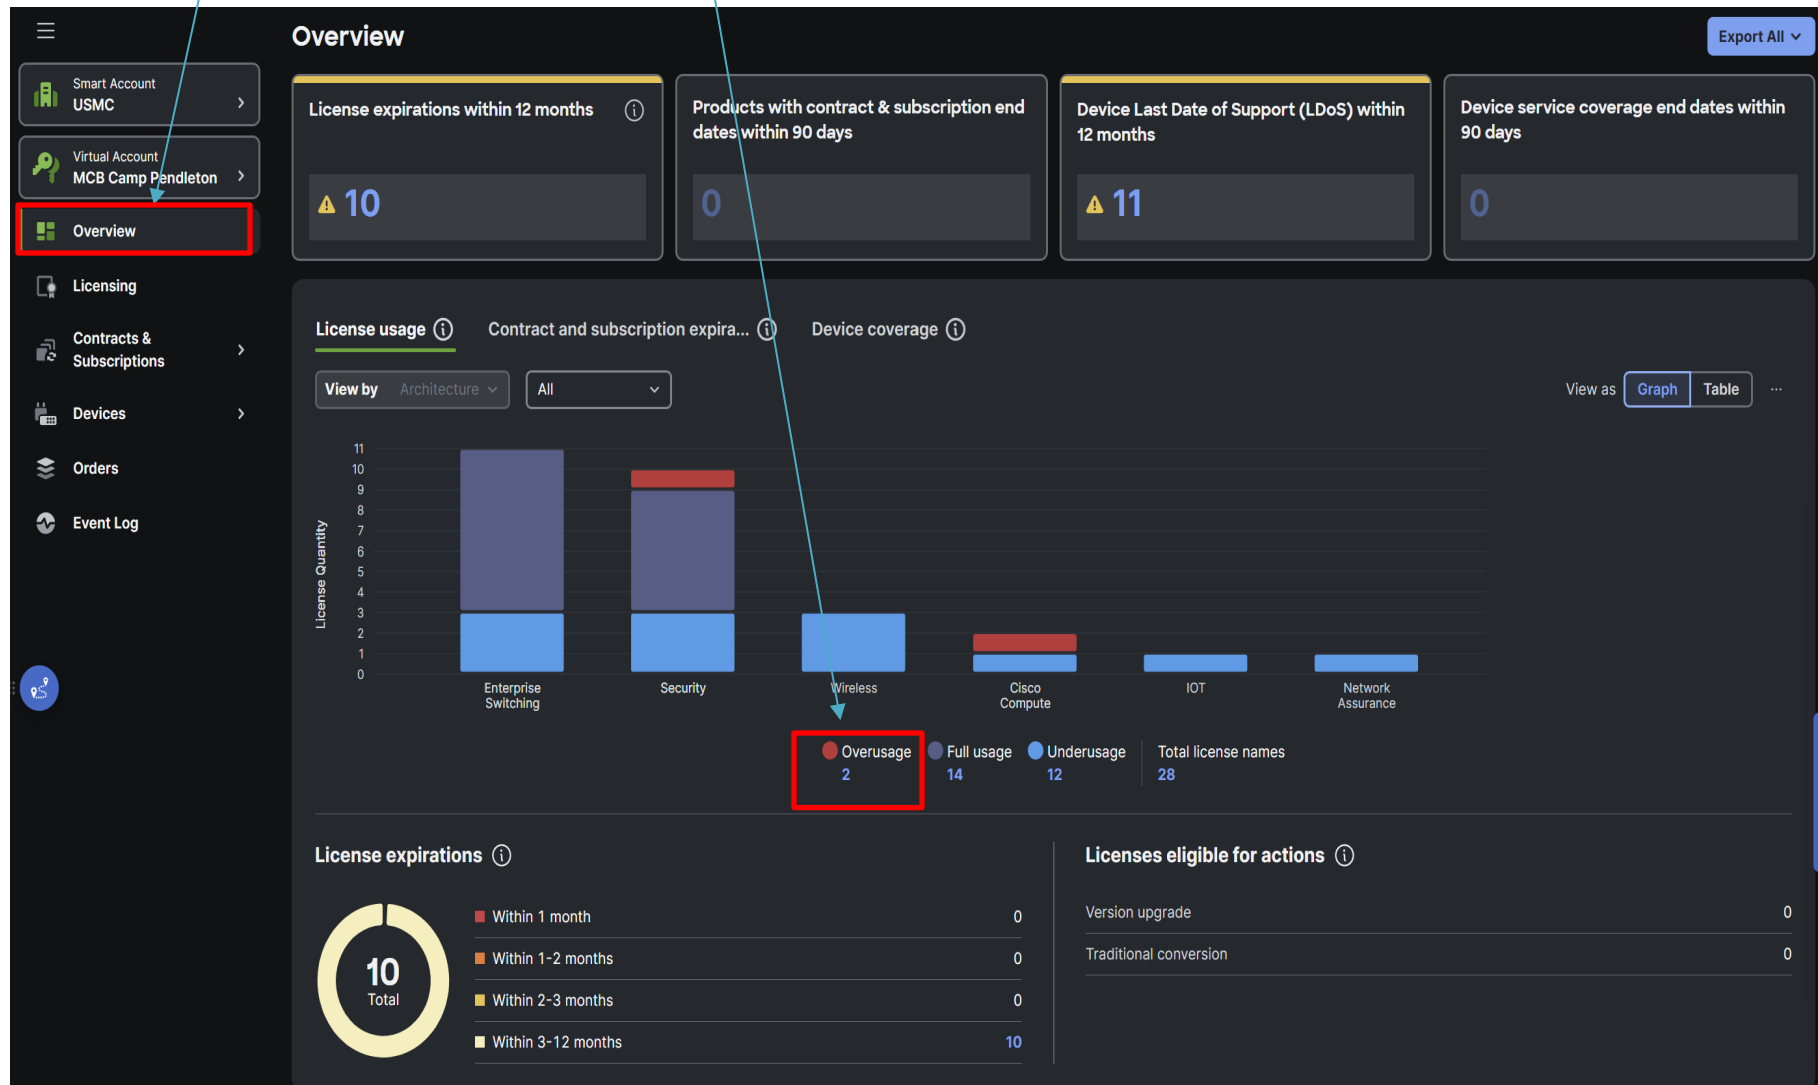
Smart Account
USMC

Virtual Account
MCB Camp Pendleton

Overview

Licensing

Contracts & Subscriptions

Devices

Orders

Event Log

Overview

Export All

License expirations within 12 months
10

Products with contract & subscription end dates within 90 days
0

Device Last Date of Support (LDoS) within 12 months
11

Device service coverage end dates within 90 days
0

License usage

Contract and subscription expira...

Device coverage

View by Architecture

All

View as Graph Table ···

License Quantity

11
10
9
8
7
6
5
4
3
2
1
0

Enterprise Switching

Security

Wireless

Cisco Compute

IOT

Network Assurance

Overusage
2

Full usage
14

Underusage
12

Total license names
28

License expirations

10
Total

| | |
|---|---|
| Within 1 month | 0 |
| Within 1-2 months | 0 |
| Within 2-3 months | 0 |
| Within 3-12 months | 10 |

Licenses eligible for actions

| | |
|---|---|
| Version upgrade | 0 |
| Traditional conversion | 0 |